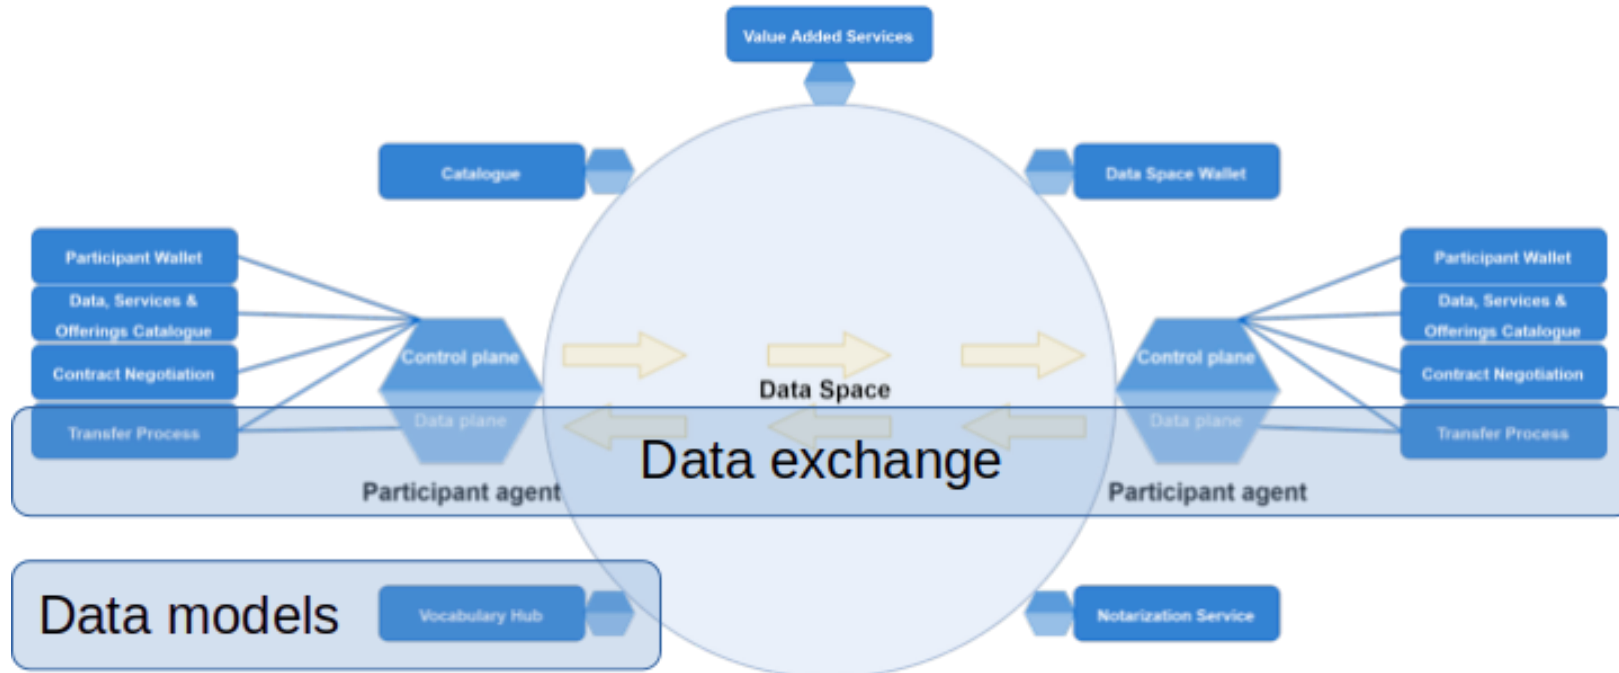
Value Added Services

Catalogue

Data Space Wallet

Participant Wallet

Data, Services & Offerings Catalogue

Contract Negotiation

Transfer Process

Control plane

Data plane

Participant agent

Data Space

Data exchange

Control plane

Data plane

Participant agent

Participant Wallet

Data, Services & Offerings Catalogue

Contract Negotiation

Transfer Process

Data models

Vocabulary Hub

Notarization Service